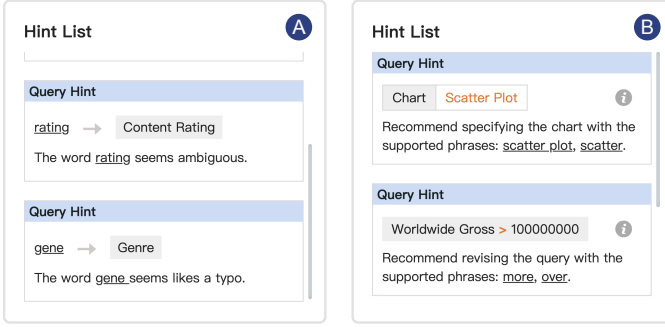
Hint List

A

Query Hint

rating → Content Rating

The word rating seems ambiguous.

Query Hint

gene → Genre

The word gene seems likes a typo.

Hint List

B

Query Hint

Chart Scatter Plot

i

Recommend specifying the chart with the supported phrases: scatter plot, scatter.

Query Hint

Worldwide Gross > 100000000

i

Recommend revising the query with the supported phrases: more, over.